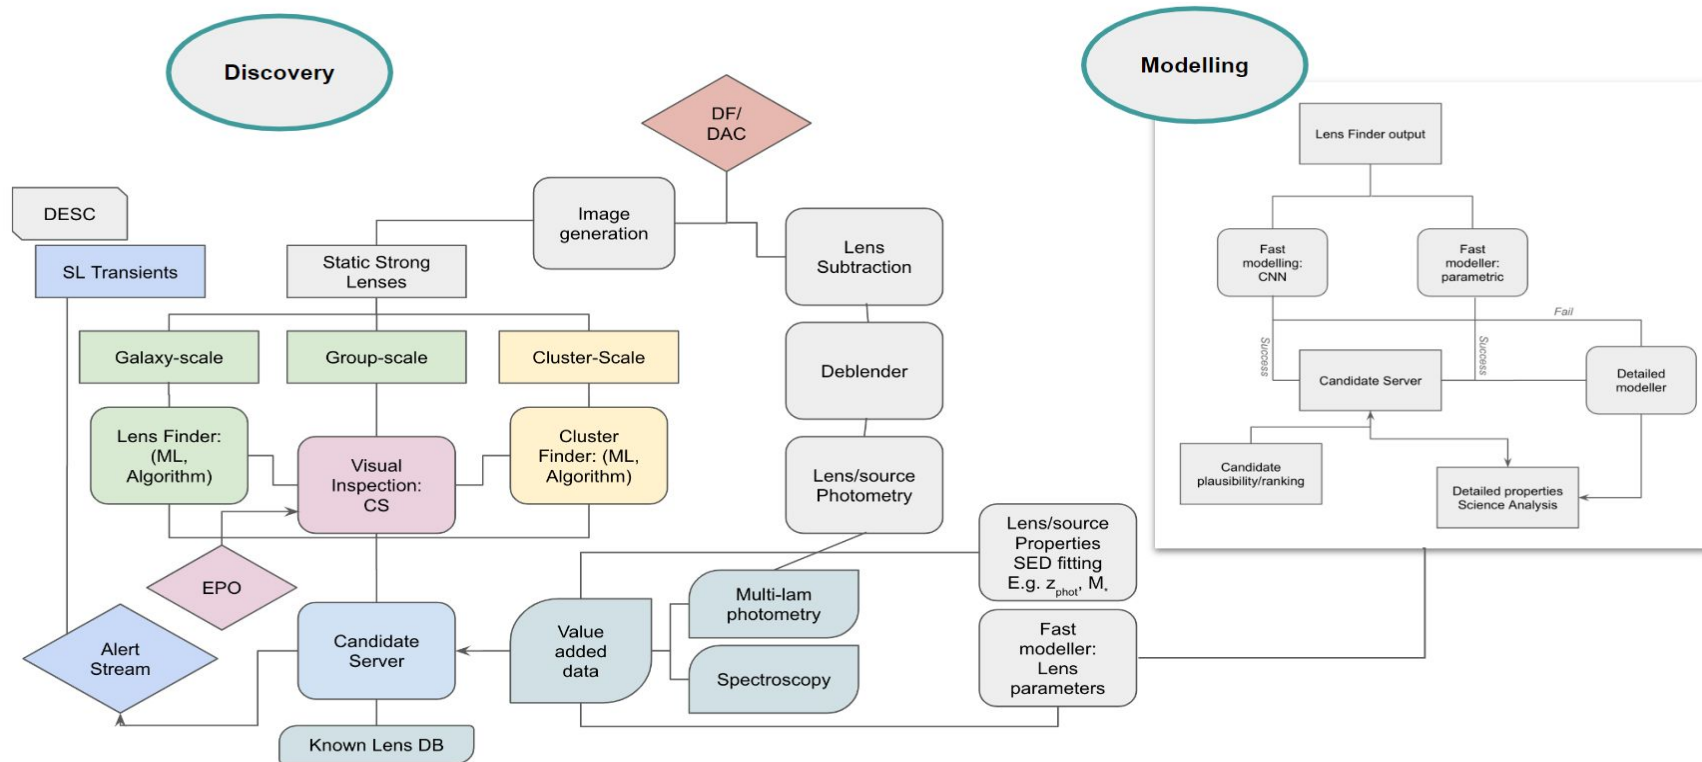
Discovery

Modelling

DF/ DAC

DESC

SL Transients

Image generation

Static Strong Lenses

Lens Subtraction

Galaxy-scale

Group-scale

Cluster-Scale

Deblender

Lens Finder: (ML, Algorithm)

Visual Inspection: CS

Cluster Finder: (ML, Algorithm)

Lens/source Photometry

Lens/source Properties SED fitting E.g. $z_{phot}$, $M_*$

EPO

Multi-lam photometry

Alert Stream

Candidate Server

Value added data

Spectroscopy

Fast modeller: Lens parameters

Known Lens DB

Lens Finder output

Fast modelling: CNN

Fast modeller: parametric

Fail

Success

Success

Candidate Server

Detailed modeller

Candidate plausibility/ranking

Detailed properties Science Analysis